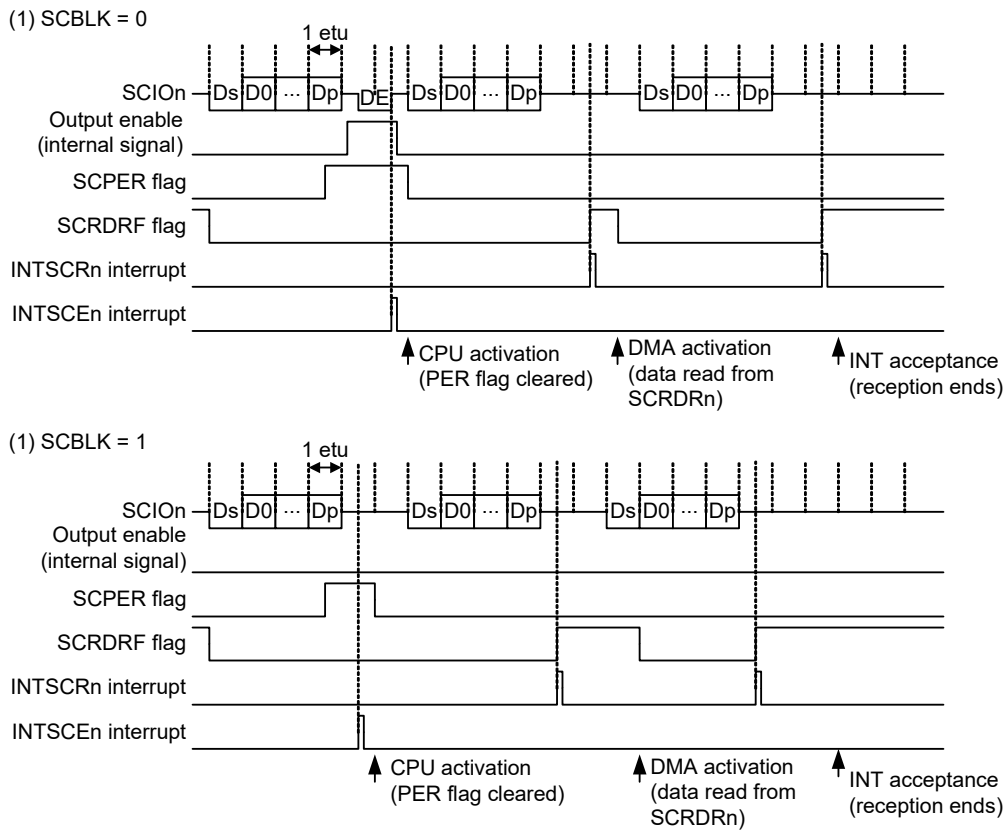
(1) SCBLK = 0

1 etu

SCIOn Ds D0 ··· Dp DE Ds D0 ··· Dp Ds D0 ··· Dp

Output enable (internal signal)

SCPER flag

SCRDRF flag

INTSCRn interrupt

INTSCEn interrupt

CPU activation (PER flag cleared)

DMA activation (data read from SCRDRn)

INT acceptance (reception ends)

(1) SCBLK = 1

1 etu

SCIOn Ds D0 ··· Dp Ds D0 ··· Dp Ds D0 ··· Dp

Output enable (internal signal)

SCPER flag

SCRDRF flag

INTSCRn interrupt

INTSCEn interrupt

CPU activation (PER flag cleared)

DMA activation (data read from SCRDRn)

INT acceptance (reception ends)